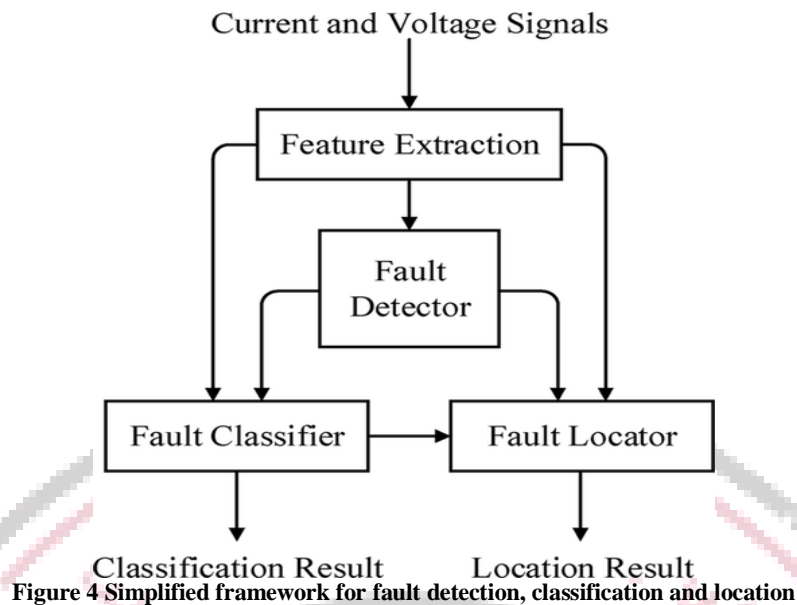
Current and Voltage Signals

Feature Extraction

Fault Detector

Fault Classifier

Fault Locator

Classification Result

Location Result

Figure 4 Simplified framework for fault detection, classification and location